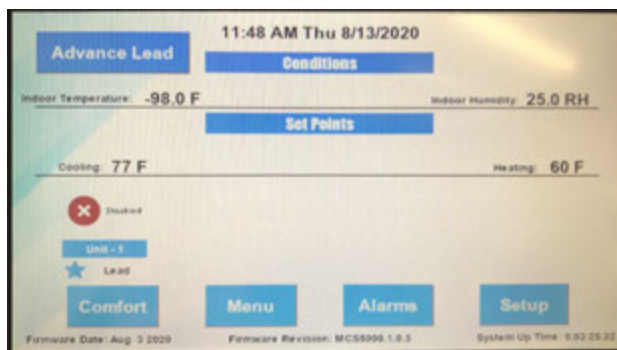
Advance Lead

11:48 AM Thu 8/13/2020

Conditions

Indoor Temperature: -98.0 F

Indoor Humidity: 25.0 RH

Set Points

Cooling: 77 F

Heating: 60 F

Disabled

Unit - 1

Lead

Comfort

Menu

Alarms

Setup

Firmware Date: Aug 3 2020

Firmware Revision: MCS8000.1.0.3

System Up Time: 0:03:25:32